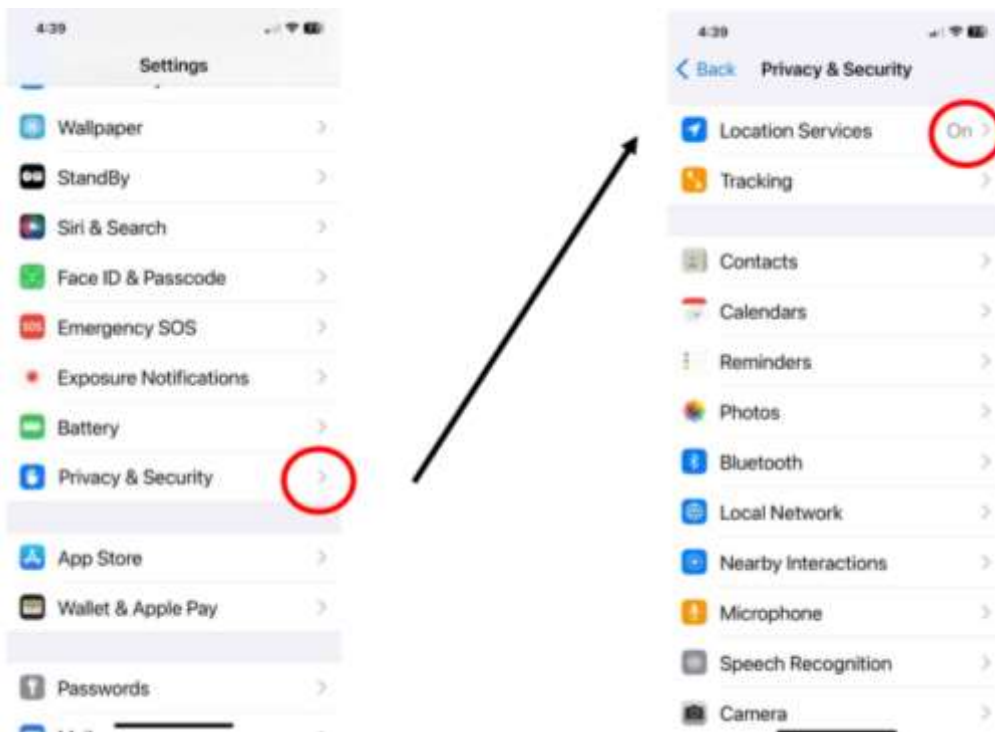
4:39

Settings

Wallpaper

StandBy

Siri & Search

Face ID & Passcode

Emergency SOS

Exposure Notifications

Battery

Privacy & Security

App Store

Wallet & Apple Pay

Passwords

4:39

< Back Privacy & Security

Location Services On

Tracking

Contacts

Calendars

Reminders

Photos

Bluetooth

Local Network

Nearby Interactions

Microphone

Speech Recognition

Camera